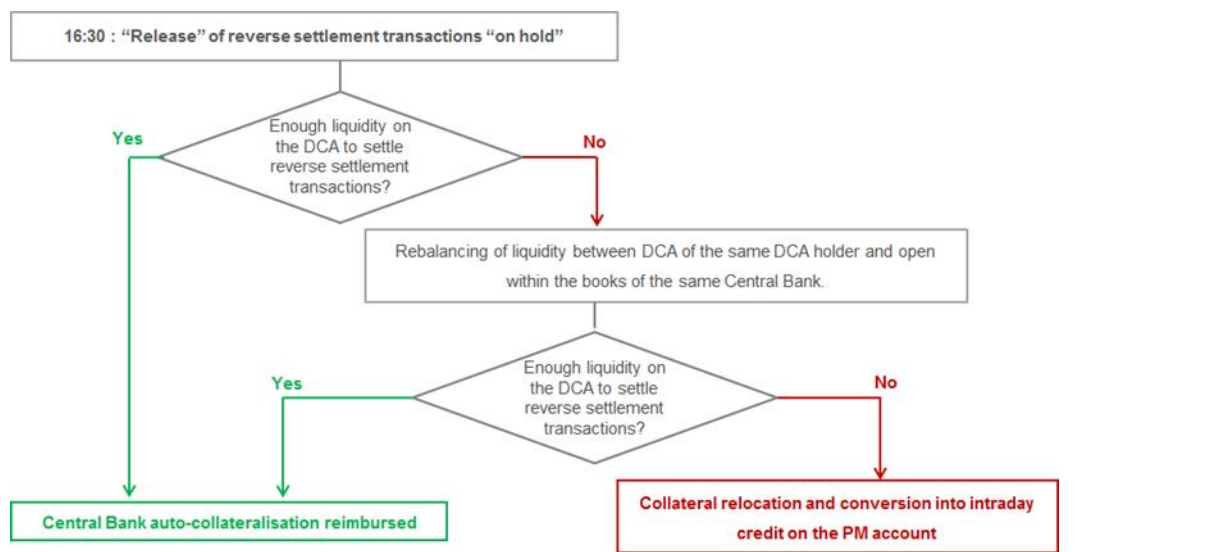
16:30 : “Release” of reverse settlement transactions “on hold”

Enough liquidity on the DCA to settle reverse settlement transactions?

Yes

No

Rebalancing of liquidity between DCA of the same DCA holder and open within the books of the same Central Bank.

Enough liquidity on the DCA to settle reverse settlement transactions?

Yes

No

Central Bank auto-collateralisation reimbursed

Collateral relocation and conversion into intraday credit on the PM account